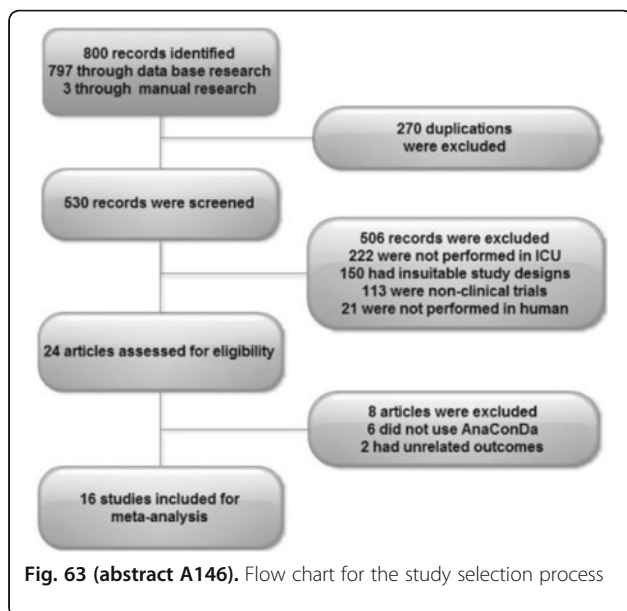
800 records identified
797 through data base research
3 through manual research

270 duplications were excluded

530 records were screened

506 records were excluded
222 were not performed in ICU
150 had insuitable study designs
113 were non-clinical trials
21 were not performed in human

24 articles assessed for eligibility

8 articles were excluded
6 did not use AnaConDa
2 had unrelated outcomes

16 studies included for meta-analysis

Fig. 63 (abstract A146). Flow chart for the study selection process